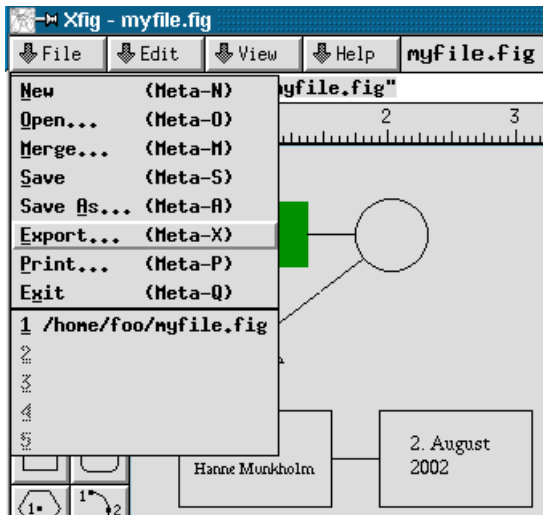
Xfig - myfile.fig

File | Edit | View | Help | myfile.fig

New (Meta-N)
Open... (Meta-O)
Merge... (Meta-M)
Save (Meta-S)
Save As... (Meta-A)
Export... (Meta-X)
Print... (Meta-P)
Exit (Meta-Q)
1 /home/foo/myfile.fig
2
3
4
5

yfile.fig"

2 3

Hanne Munkholm

2. August 2002